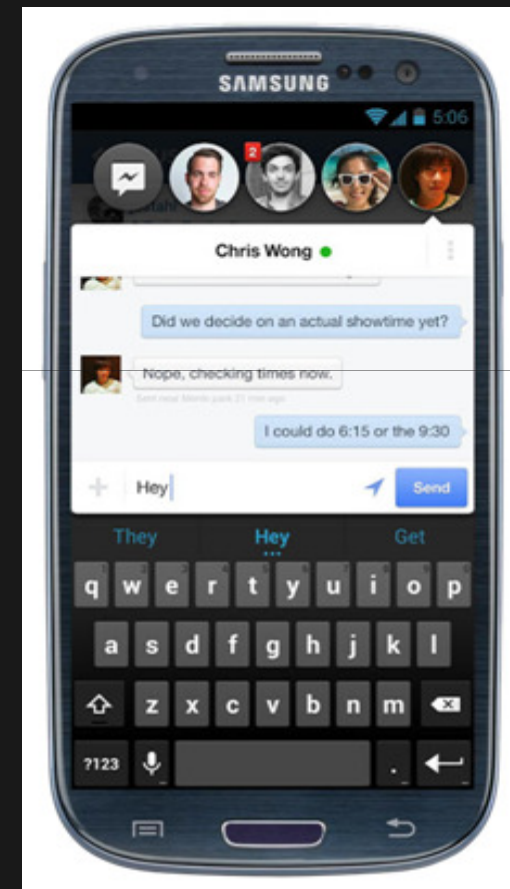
SAMSUNG

5:06

2

Chris Wong

Did we decide on an actual showtime yet?

Nope, checking times now.

Sent near Menlo park 21 min ago

I could do 6:15 or the 9:30

Hey

Send

They

Hey

Get

q w e r t y u i o p

a s d f g h j k l

z x c v b n m

?123

.